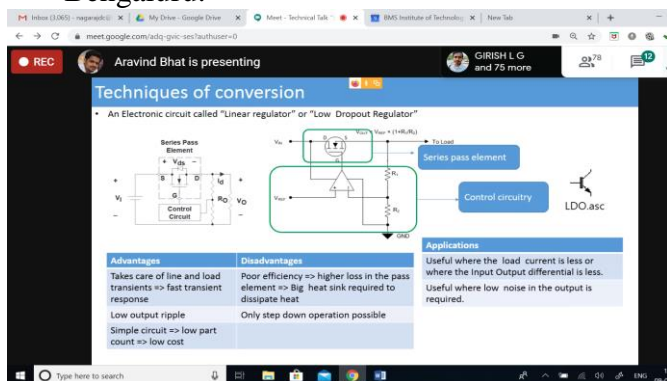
Bengaluru.

Inbox (3,065) - nagarajsb@ × My Drive - Google Drive × Meet - Technical Talk × BMS Institute of Technology × New Tab ×

meet.google.com/adq-gsic-ses?authuser=0

REC Aravind Bhat is presenting GIRISH L G and 75 more 78 12

Techniques of conversion

• An Electronic circuit called "Linear regulator" or "Low Dropout Regulator"

Series Pass Element
$V_{ds}$
S G D
$I_d$
$V_I$ Control Circuit $R_O$ $V_O$

$V_{IN}$ $V_{OUT}$ $V_{REF}$ • (1+R₁/R₂) To Load
Series pass element
$R_1$
Control circuitry
$V_{REF}$
$R_2$
GND
LDO.asc

| Advantages | Disadvantages |
|---|---|
| Takes care of line and load transients => fast transient response | Poor efficiency => higher loss in the pass element => Big heat sink required to dissipate heat |
| Low output ripple | Only step down operation possible |
| Simple circuit => low part count => low cost | |

| Applications |
|---|
| Useful where the load current is less or where the Input Output differential is less. |
| Useful where low noise in the output is required. |

Type here to search ENG